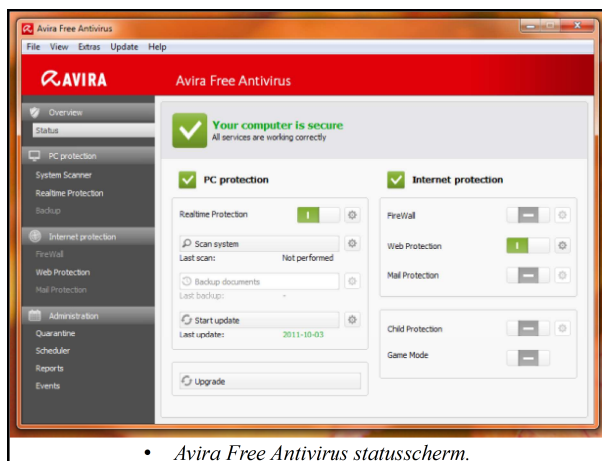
Avira Free Antivirus

File View Extras Update Help

AVIRA

Avira Free Antivirus

Overview
Status

PC protection
System Scanner
Realtime Protection
Backup

Internet protection
FireWall
Web Protection
Mail Protection

Administration
Quarantine
Scheduler
Reports
Events

Your computer is secure
All services are working correctly

PC protection

Realtime Protection

Scan system
Last scan: Not performed

Backup documents
Last backup: -

Start update
Last update: 2011-10-03

Upgrade

Internet protection

FireWall

Web Protection

Mail Protection

Child Protection

Game Mode

• Avira Free Antivirus statusscherm.